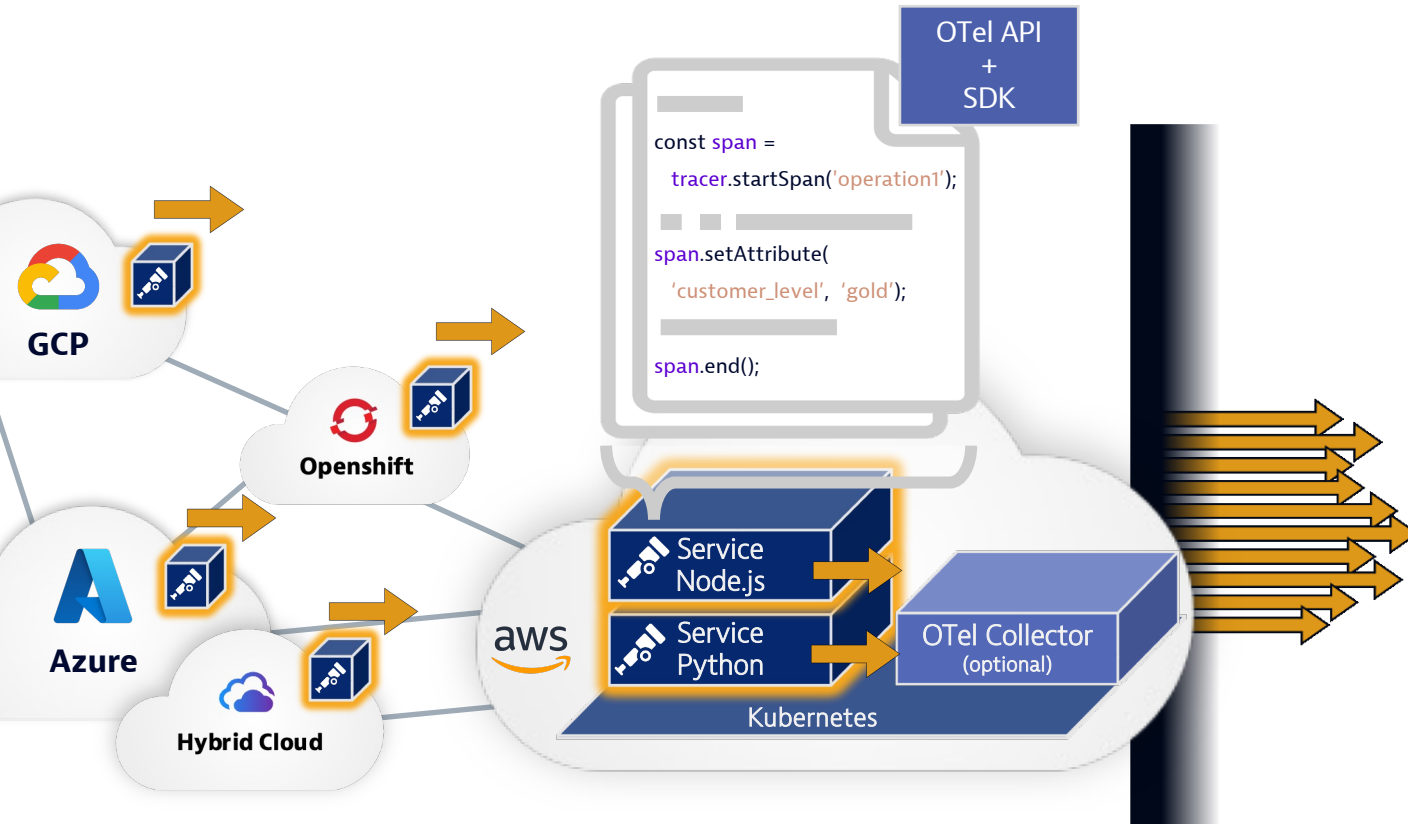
OTel API
+
SDK

const span =
tracer.startSpan('operation1');

span.setAttribute(
'customer_level', 'gold');

span.end();

GCP

Openshift

Azure

Hybrid Cloud

aws

Service
Node.js

Service
Python

OTel Collector
(optional)

Kubernetes